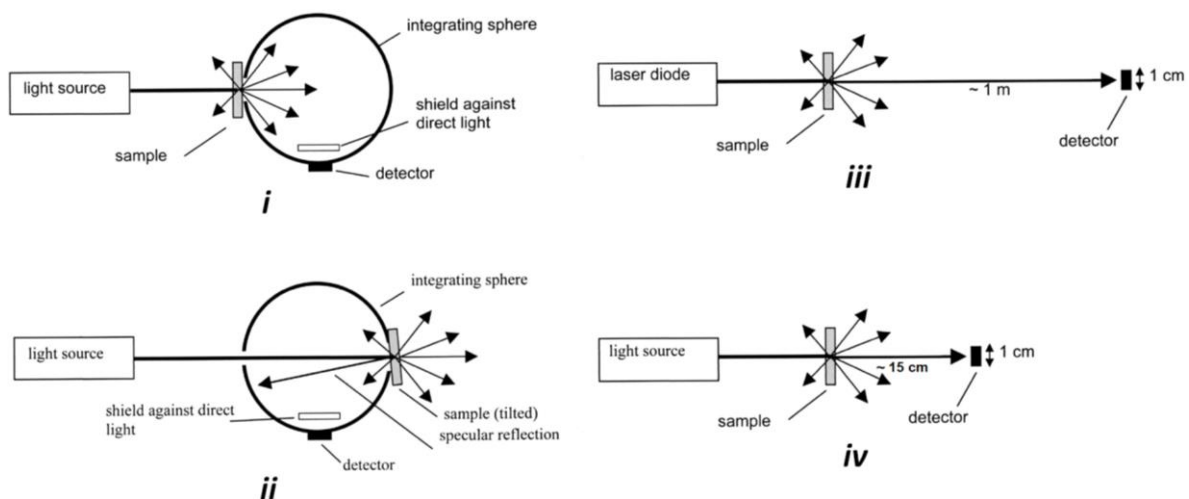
light source

integrating sphere

shield against direct light

sample

detector

i

laser diode

~ 1 m

1 cm

sample

detector

iii

integrating sphere

light source

shield against direct light

detector

sample (tilted)

specular reflection

ii

light source

~ 15 cm

1 cm

sample

detector

iv